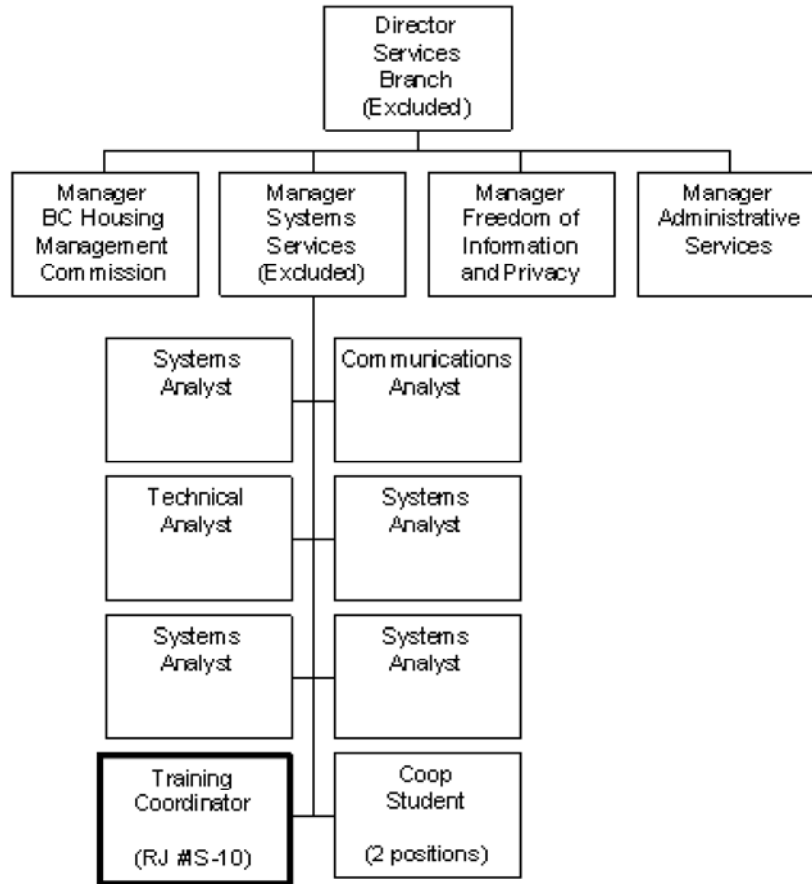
Director Services Branch (Excluded)

Manager BC Housing Management Commission

Manager Systems Services (Excluded)

Manager Freedom of Information and Privacy

Manager Administrative Services

Systems Analyst

Communications Analyst

Technical Analyst

Systems Analyst

Systems Analyst

Systems Analyst

Training Coordinator (RJ #S-10)

Coop Student (2 positions)